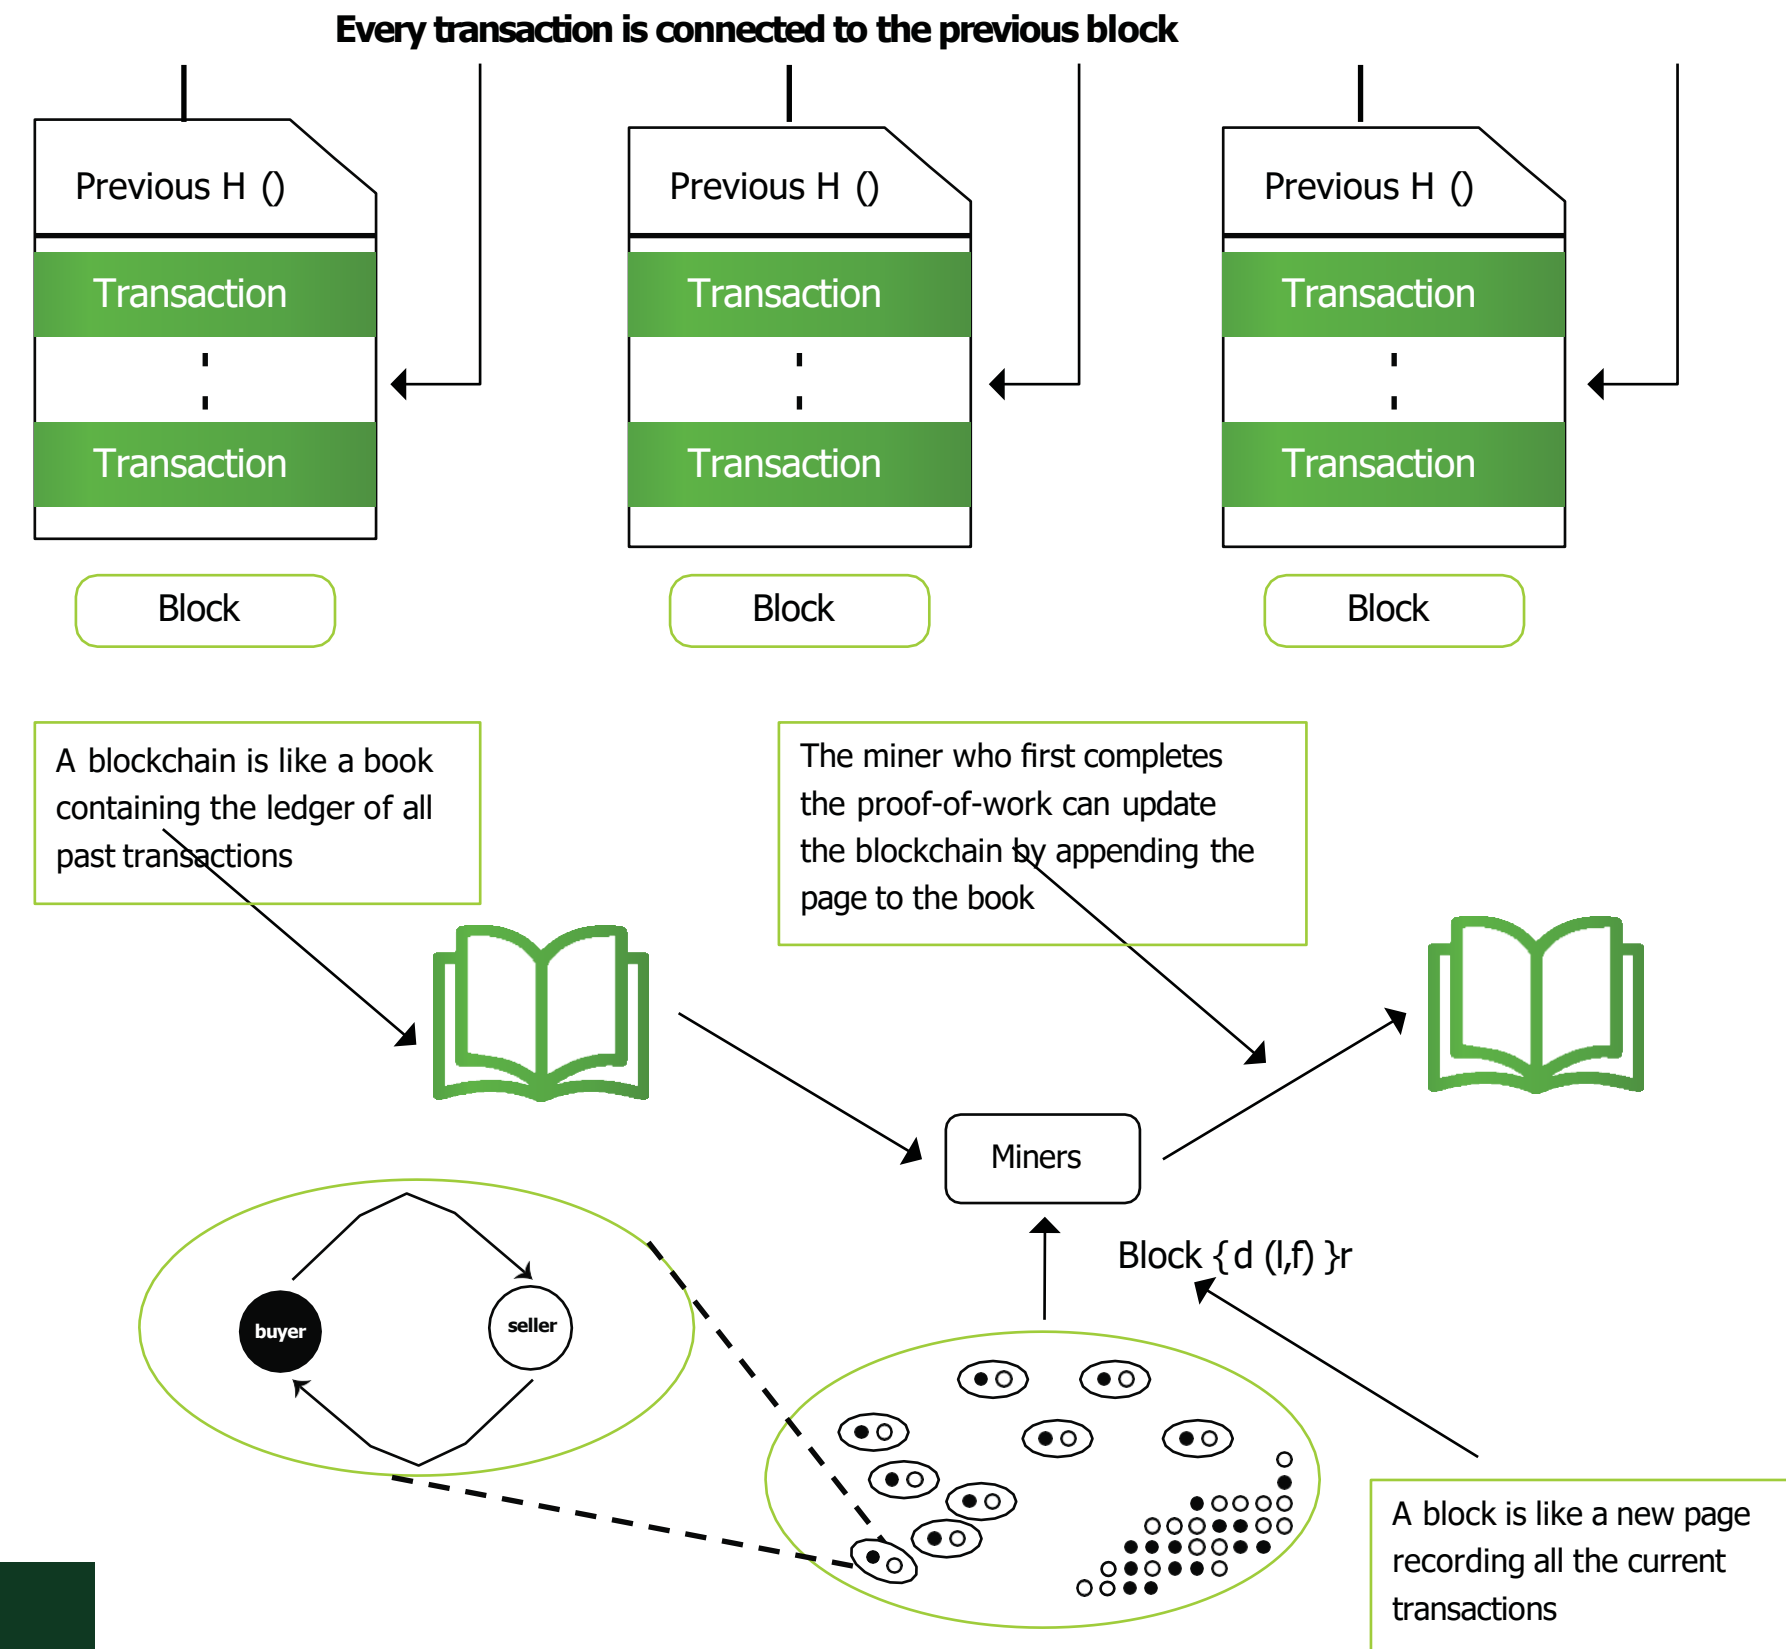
Every transaction is connected to the previous block

Previous H ()

Transaction

Transaction

Block

Previous H ()

Transaction

Transaction

Block

Previous H ()

Transaction

Transaction

Block

A blockchain is like a book containing the ledger of all past transactions

The miner who first completes the proof-of-work can update the blockchain by appending the page to the book

Miners

Block { d (l,f) }r

buyer

seller

A block is like a new page recording all the current transactions